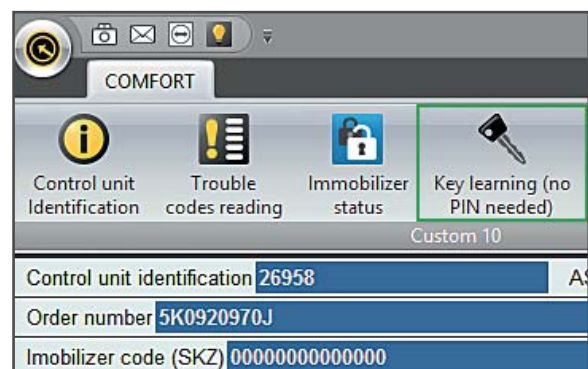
COMFORT

Control unit Identification

Trouble codes reading

Immobilizer status

Key learning (no PIN needed)

Custom 10

Control unit identification 26958

AS

Order number 5K0920970J

Imobilizer code (SKZ) 00000000000000